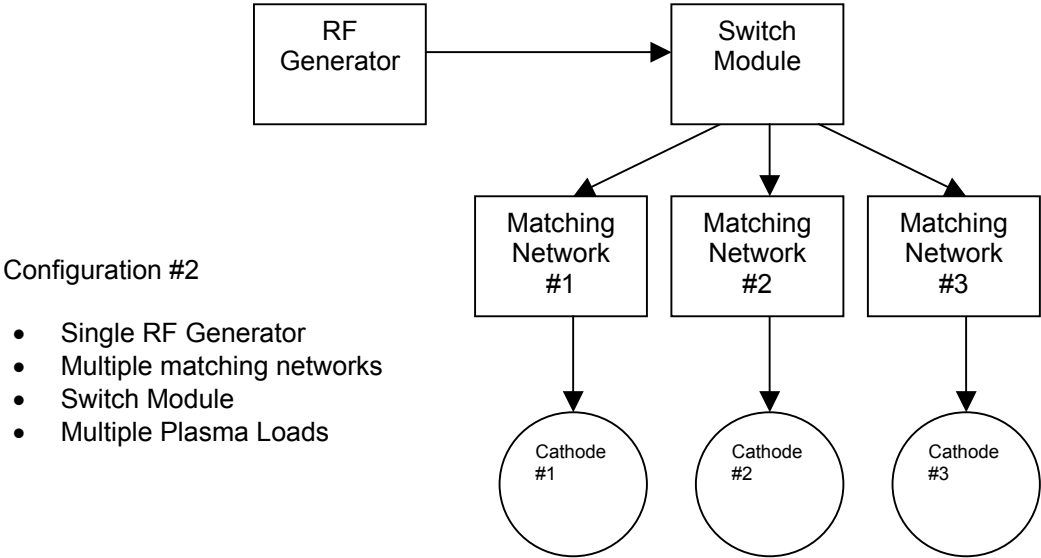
RF Generator

Switch Module

Matching Network #1

Matching Network #2

Matching Network #3

Configuration #2

- Single RF Generator
- Multiple matching networks
- Switch Module
- Multiple Plasma Loads

Cathode #1

Cathode #2

Cathode #3